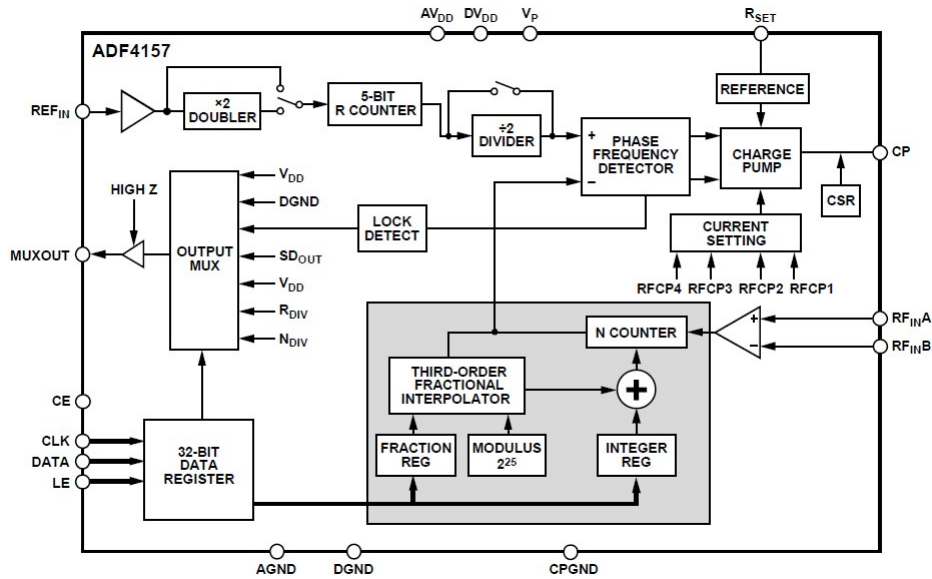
$AV_{DD}$ $DV_{DD}$ $V_P$ $R_{SET}$

ADF4157

$REF_{IN}$

×2 DOUBLER

5-BIT R COUNTER

÷2 DIVIDER

+ PHASE FREQUENCY DETECTOR −

REFERENCE

CHARGE PUMP

CP

CSR

HIGH Z

OUTPUT MUX

$V_{DD}$

DGND

$SD_{OUT}$

$V_{DD}$

$R_{DIV}$

$N_{DIV}$

LOCK DETECT

CURRENT SETTING

RFCP4 RFCP3 RFCP2 RFCP1

MUXOUT

N COUNTER

+ −

$RF_{IN}A$

$RF_{IN}B$

THIRD-ORDER FRACTIONAL INTERPOLATOR

CE

CLK

DATA

LE

32-BIT DATA REGISTER

FRACTION REG

MODULUS $2^{25}$

INTEGER REG

AGND DGND CPGND